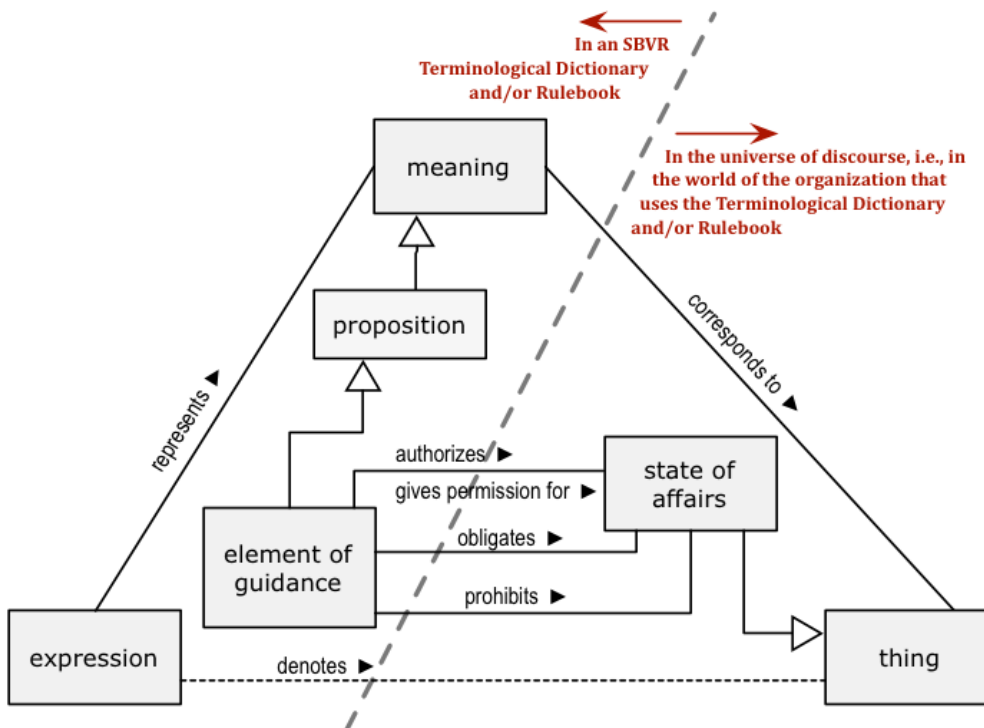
In an SBVR Terminological Dictionary and/or Rulebook

In the universe of discourse, i.e., in the world of the organization that uses the Terminological Dictionary and/or Rulebook

meaning

proposition

corresponds to ▶

represents ▶

authorizes ▶

gives permission for ▶

state of affairs

element of guidance

obligates ▶

prohibits ▶

expression

denotes ▶

thing